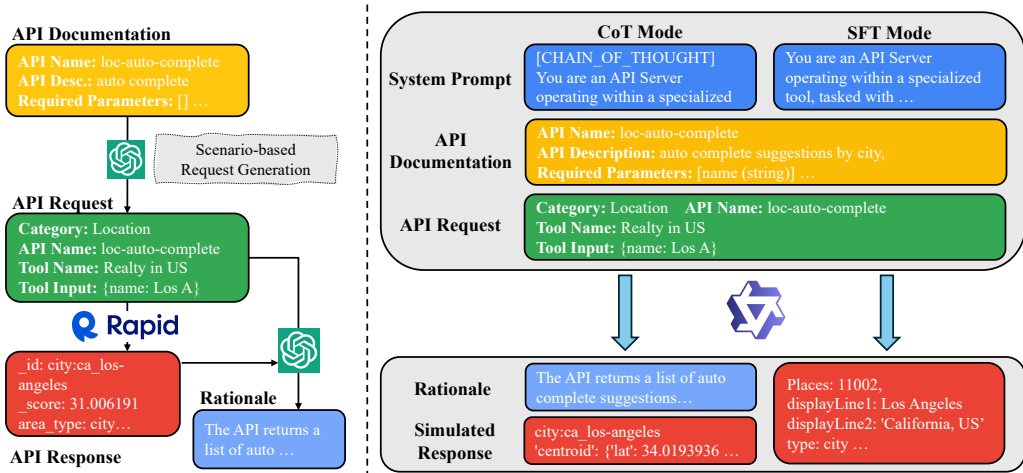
API Documentation

API Name: loc-auto-complete
API Desc.: auto complete
Required Parameters: [] …

Scenario-based Request Generation

API Request

Category: Location
API Name: loc-auto-complete
Tool Name: Realty in US
Tool Input: {name: Los A}

Rapid

_id: city:ca_los-angeles
_score: 31.006191
area_type: city…

Rationale

The API returns a list of auto …

API Response

CoT Mode

SFT Mode

System Prompt

[CHAIN_OF_THOUGHT]
You are an API Server operating within a specialized

You are an API Server operating within a specialized tool, tasked with …

API Documentation

API Name: loc-auto-complete
API Description: auto complete suggestions by city,
Required Parameters: [name (string)] …

API Request

Category: Location API Name: loc-auto-complete
Tool Name: Realty in US
Tool Input: {name: Los A}

Rationale

The API returns a list of auto complete suggestions…

Simulated Response

city:ca_los-angeles
'centroid': {'lat': 34.0193936 …

Places: 11002,
displayLine1: Los Angeles
displayLine2: 'California, US'
type: city …